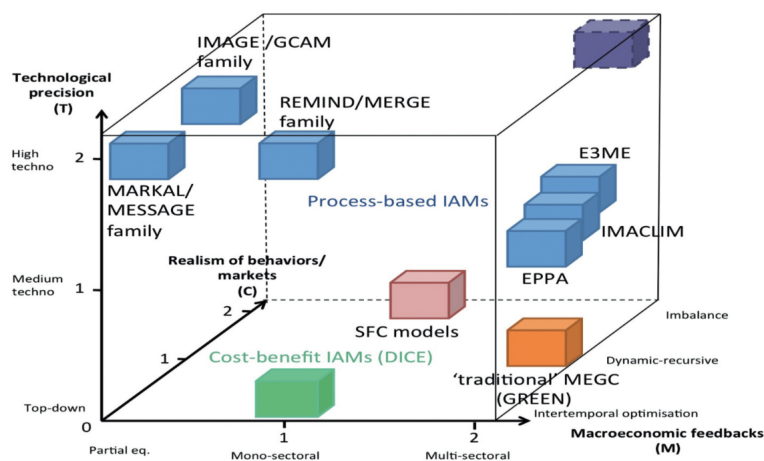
Technological precision (T)

High techno

Medium techno

Top-down

2

1

0

IMAGE /GCAM family

REMIND/MERGE family

MARKAL/ MESSAGE family

Process-based IAMs

E3ME

IMACLIM

EPPA

Realism of behaviors/ markets (C)

2

1

SFC models

Cost-benefit IAMs (DICE)

'traditional' MEGC (GREEN)

Imbalance

Dynamic-recursive

Intertemporal optimisation

Partial eq.

1

Mono-sectoral

2

Multi-sectoral

Macroeconomic feedbacks (M)